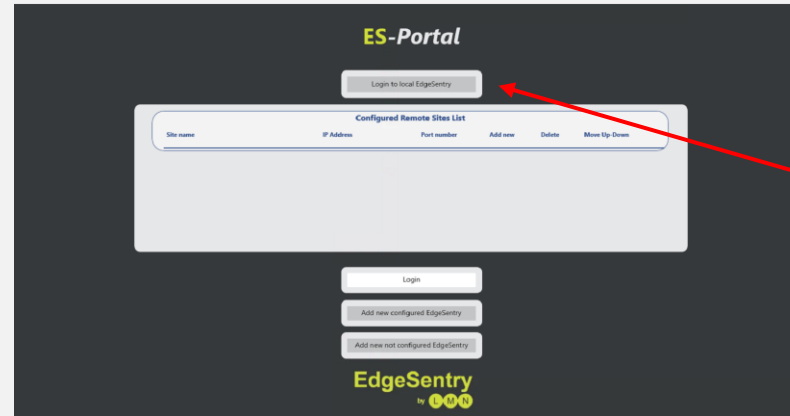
ES-Portal

Login to local EdgeSentry

Configured Remote Sites List

| Site name | IP Address | Port number | Add new | Delete | Move Up-Down |
|---|---|---|---|---|---|

Login

Add new configured EdgeSentry

Add new not configured EdgeSentry

EdgeSentry
by LMN